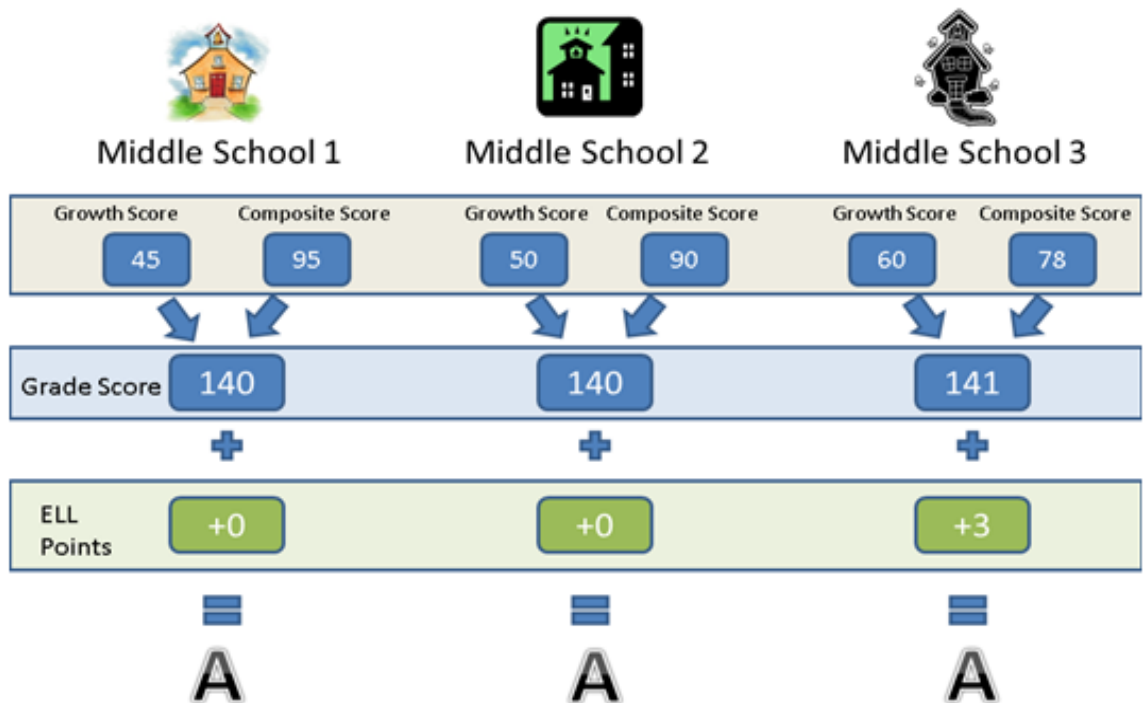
Middle School 1

Middle School 2

Middle School 3

Growth Score

45

Composite Score

95

Growth Score

50

Composite Score

90

Growth Score

60

Composite Score

78

Grade Score

140

140

141

ELL Points

+0

+0

+3

A

A

A